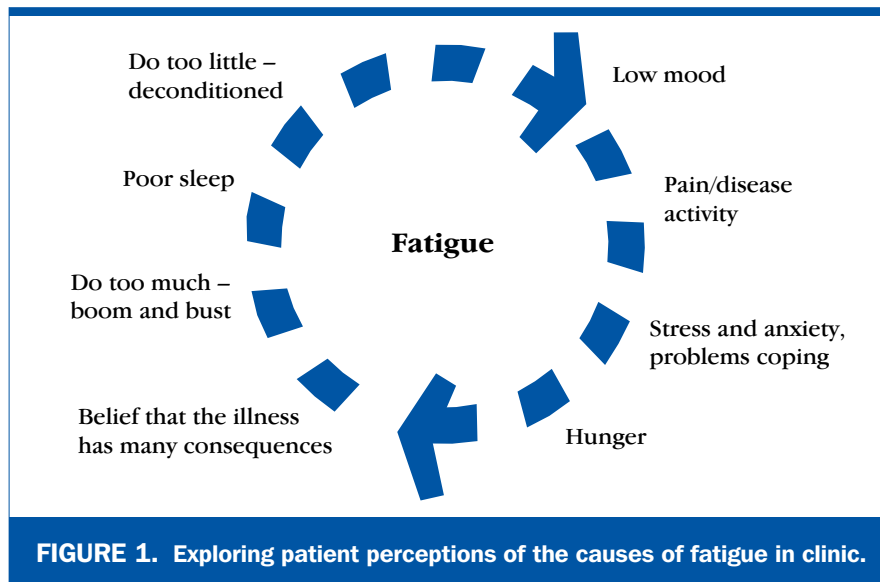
Do too little – deconditioned

Low mood

Poor sleep

Pain/disease activity

Fatigue

Do too much – boom and bust

Stress and anxiety, problems coping

Belief that the illness has many consequences

Hunger

FIGURE 1. Exploring patient perceptions of the causes of fatigue in clinic.